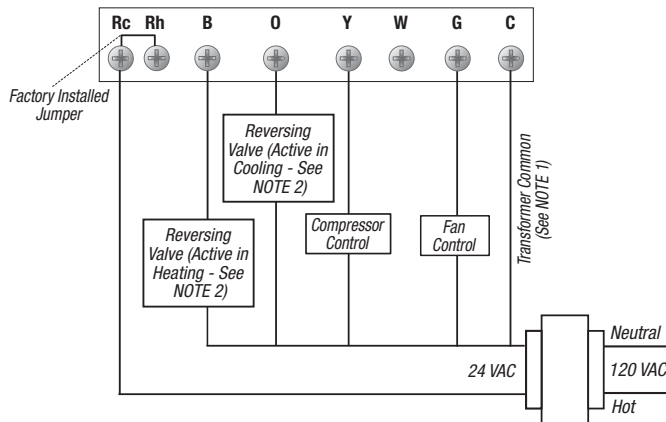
Rc Rh B O Y W G C

Factory Installed Jumper

Reversing Valve (Active in Cooling - See NOTE 2)

Reversing Valve (Active in Heating - See NOTE 2)

Compressor Control

Fan Control

Transformer Common (See NOTE 1)

24 VAC

Neutral

120 VAC

Hot